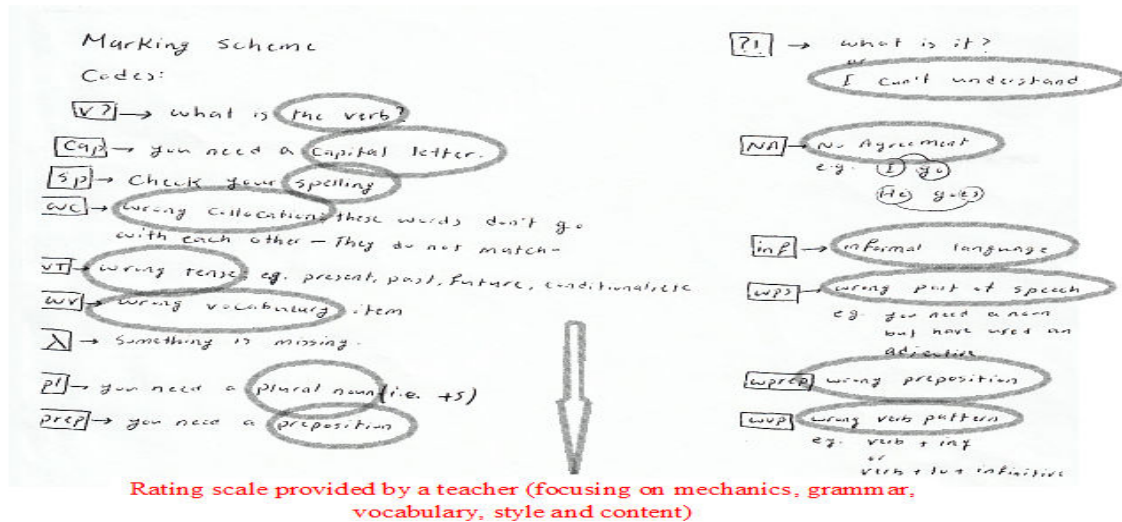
Marking scheme

Codes:

V? → what is the verb?

Cap → you need a capital letter.

Sp → Check your spelling

WC → wrong collocation: these words don't go with each other – they do not match.

VT → wrong tense eg. present, past, future, conditional, etc

WV → wrong vocabulary item

⅄ → Something is missing.

Pl → you need a plural noun (i.e. +s)

Prep → you need a preposition

?! → what is it? I can't understand

NA → No Agreement
e.g. I go
He goes

inf → informal language

WP? → wrong part of speech
eg. you need a noun but have used an adjective

wprep wrong preposition

wvp wrong verb pattern
eg. verb + inf
or
verb + to + infinitive

Rating scale provided by a teacher (focusing on mechanics, grammar, vocabulary, style and content)